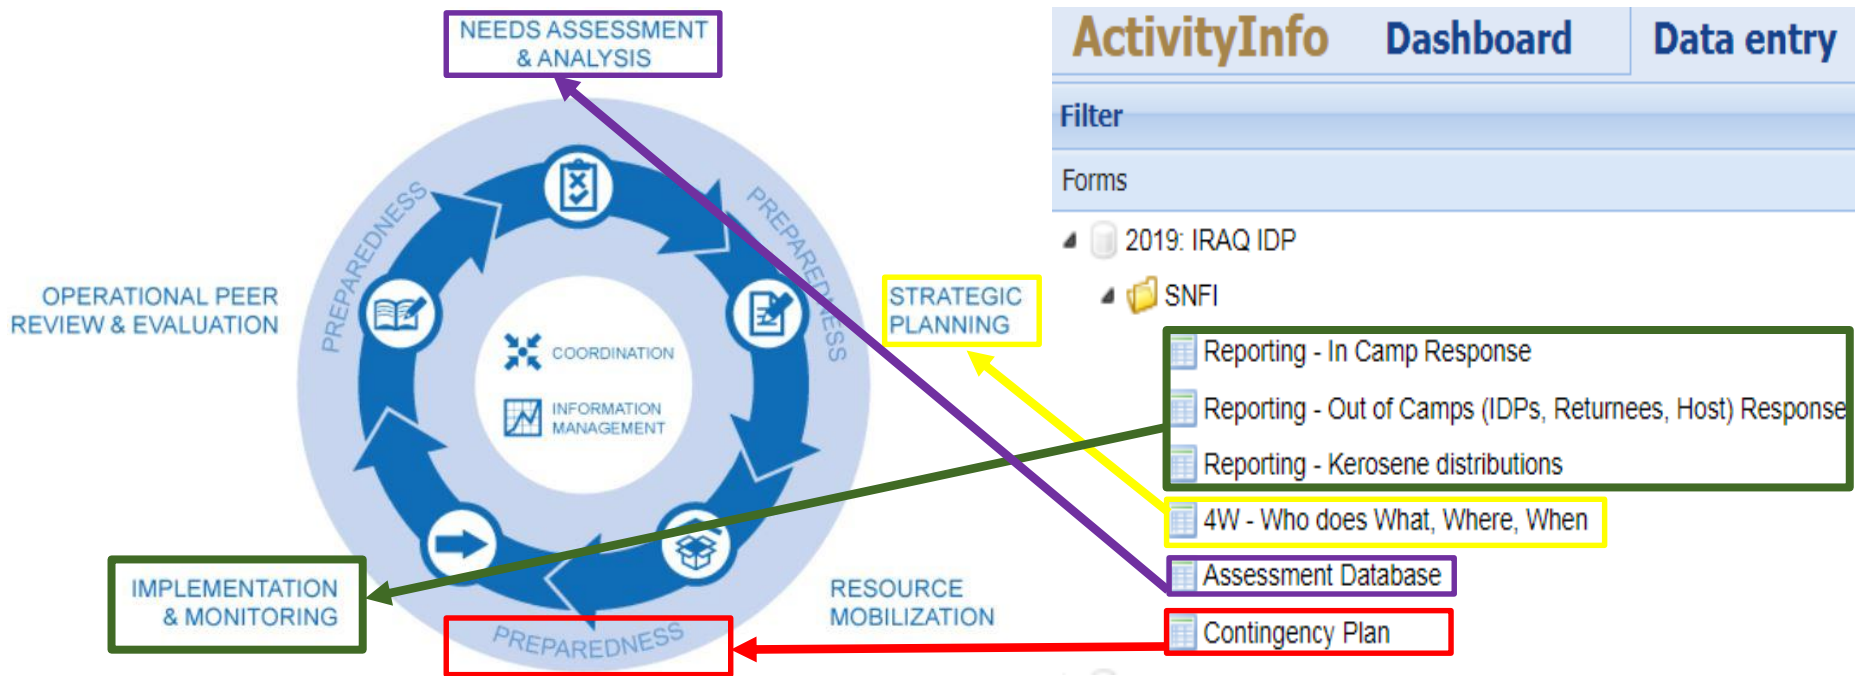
NEEDS ASSESSMENT & ANALYSIS

PREPAREDNESS

PREPAREDNESS

OPERATIONAL PEER REVIEW & EVALUATION

STRATEGIC PLANNING

COORDINATION

INFORMATION MANAGEMENT

IMPLEMENTATION & MONITORING

RESOURCE MOBILIZATION

PREPAREDNESS

ActivityInfo Dashboard Data entry

Filter

Forms

2019: IRAQ IDP

SNFI

Reporting - In Camp Response

Reporting - Out of Camps (IDPs, Returnees, Host) Response

Reporting - Kerosene distributions

4W - Who does What, Where, When

Assessment Database

Contingency Plan